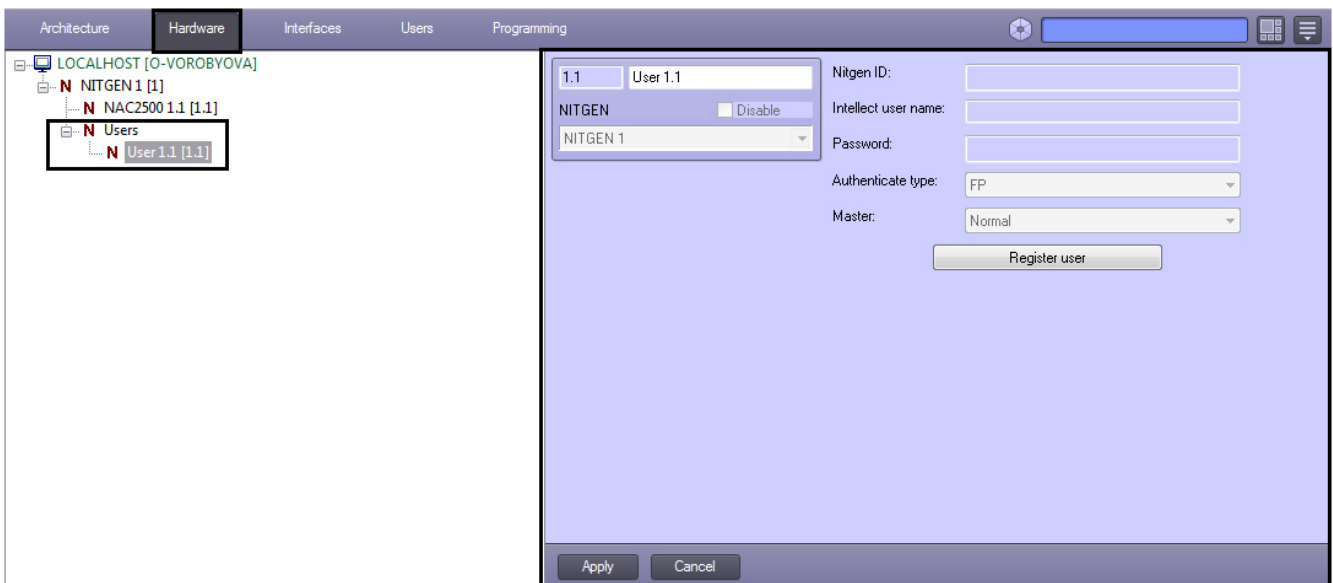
Architecture Hardware Interfaces Users Programming

LOCALHOST [O-VOROBYOVA]
N NITGEN 1 [1]
N NAC2500 1.1 [1.1]
N Users
N User 1.1 [1.1]

1.1 User 1.1
NITGEN Disable
NITGEN 1

Nitgen ID:
Intellect user name:
Password:
Authenticate type: FP
Master: Normal
Register user

Apply Cancel